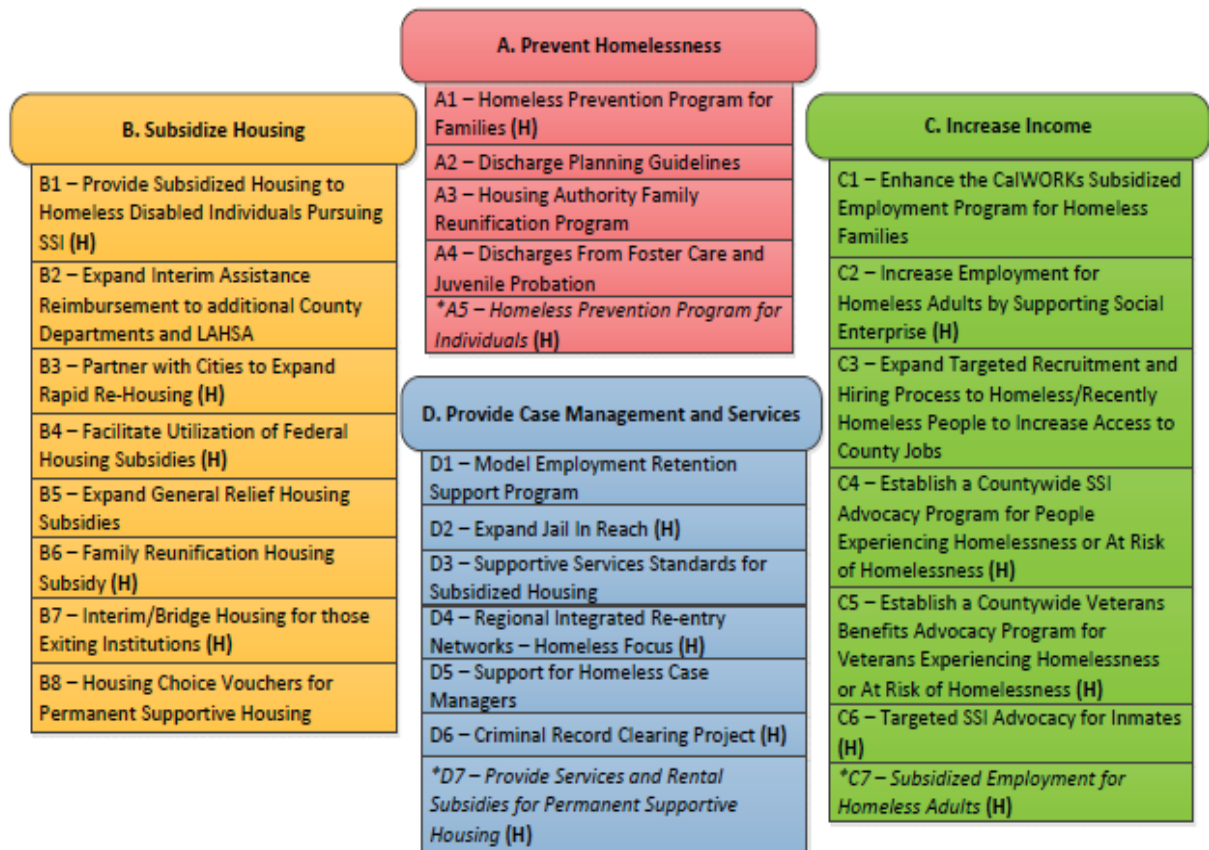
A. Prevent Homelessness

A1 – Homeless Prevention Program for Families (H)

A2 – Discharge Planning Guidelines

A3 – Housing Authority Family Reunification Program

A4 – Discharges From Foster Care and Juvenile Probation

*A5 – Homeless Prevention Program for Individuals (H)

B. Subsidize Housing

B1 – Provide Subsidized Housing to Homeless Disabled Individuals Pursuing SSI (H)

B2 – Expand Interim Assistance Reimbursement to additional County Departments and LAHSA

B3 – Partner with Cities to Expand Rapid Re-Housing (H)

B4 – Facilitate Utilization of Federal Housing Subsidies (H)

B5 – Expand General Relief Housing Subsidies

B6 – Family Reunification Housing Subsidy (H)

B7 – Interim/Bridge Housing for those Exiting Institutions (H)

B8 – Housing Choice Vouchers for Permanent Supportive Housing

D. Provide Case Management and Services

D1 – Model Employment Retention Support Program

D2 – Expand Jail In Reach (H)

D3 – Supportive Services Standards for Subsidized Housing

D4 – Regional Integrated Re-entry Networks – Homeless Focus (H)

D5 – Support for Homeless Case Managers

D6 – Criminal Record Clearing Project (H)

*D7 – Provide Services and Rental Subsidies for Permanent Supportive Housing (H)

C. Increase Income

C1 – Enhance the CalWORKs Subsidized Employment Program for Homeless Families

C2 – Increase Employment for Homeless Adults by Supporting Social Enterprise (H)

C3 – Expand Targeted Recruitment and Hiring Process to Homeless/Recently Homeless People to Increase Access to County Jobs

C4 – Establish a Countywide SSI Advocacy Program for People Experiencing Homelessness or At Risk of Homelessness (H)

C5 – Establish a Countywide Veterans Benefits Advocacy Program for Veterans Experiencing Homelessness or At Risk of Homelessness (H)

C6 – Targeted SSI Advocacy for Inmates (H)

*C7 – Subsidized Employment for Homeless Adults (H)